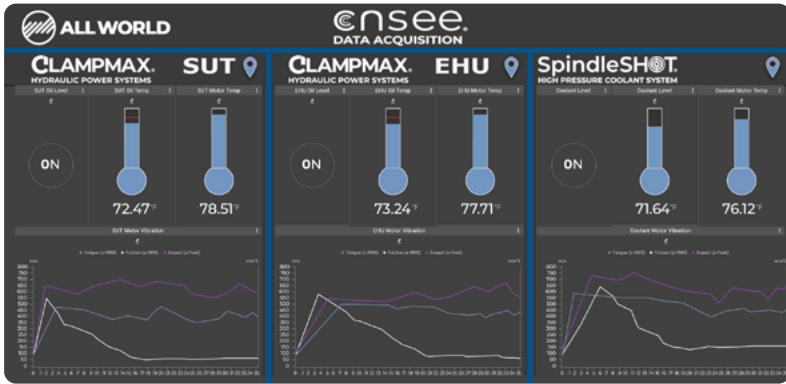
ALL WORLD

ensee.
DATA ACQUISITION

CLAMPMAX.
HYDRAULIC POWER SYSTEMS
SUT

SUT Oil Level
SUT Oil Temp
SUT Motor Temp

ON

72.47°F
78.51°F

SUT Motor Vibration

Fatigue (v-RMS) Friction (a-RMS) Impact (a-Peak)

CLAMPMAX.
HYDRAULIC POWER SYSTEMS
EHU

EHU Oil Level
EHU Oil Temp
EHU Motor Temp

ON

73.24°F
77.71°F

EHU Motor Vibration

Fatigue (v-RMS) Friction (a-RMS) Impact (a-Peak)

SpindleSHOT.
HIGH PRESSURE COOLANT SYSTEM

Coolant Level
Coolant Level
Coolant Motor Temp

ON

71.64°F
76.12°F

Coolant Motor Vibration

Fatigue (v-RMS) Friction (a-RMS) Impact (a-Peak)